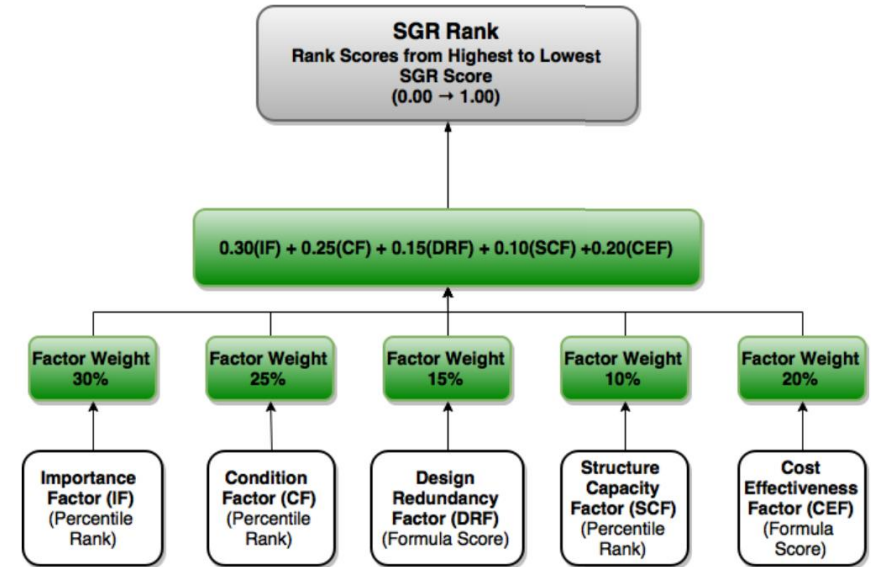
SGR Rank
Rank Scores from Highest to Lowest SGR Score
(0.00 → 1.00)

0.30(IF) + 0.25(CF) + 0.15(DRF) + 0.10(SCF) +0.20(CEF)

Factor Weight 30%

Factor Weight 25%

Factor Weight 15%

Factor Weight 10%

Factor Weight 20%

Importance Factor (IF) (Percentile Rank)

Condition Factor (CF) (Percentile Rank)

Design Redundancy Factor (DRF) (Formula Score)

Structure Capacity Factor (SCF) (Percentile Rank)

Cost Effectiveness Factor (CEF) (Formula Score)